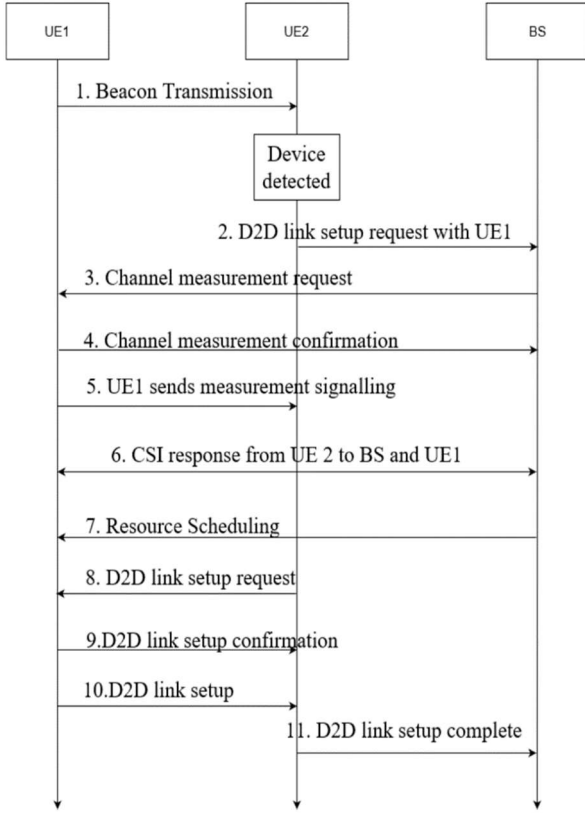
UE1

UE2

BS

1. Beacon Transmission

Device detected

2. D2D link setup request with UE1

3. Channel measurement request

4. Channel measurement confirmation

5. UE1 sends measurement signalling

6. CSI response from UE 2 to BS and UE1

7. Resource Scheduling

8. D2D link setup request

9.D2D link setup confirmation

10.D2D link setup

11. D2D link setup complete